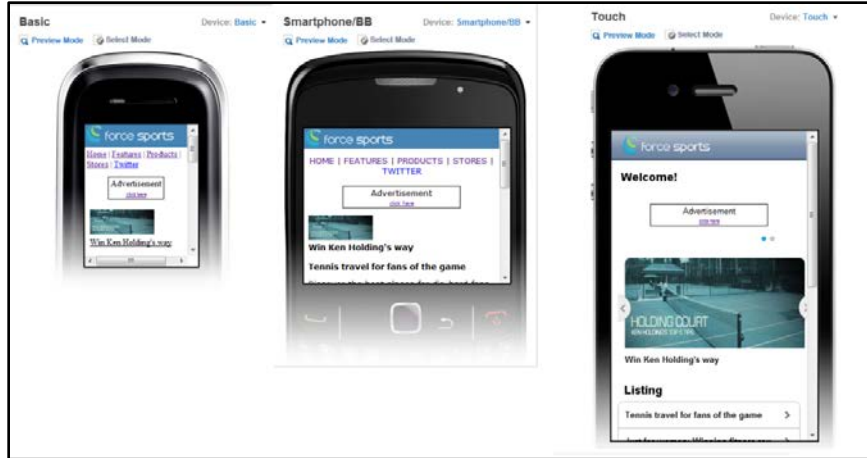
Basic

Device: Basic

Preview Mode Select Mode

force sports

Home | Features | Products | Stores | Twitter

Advertisement
click here

Win Ken Holding's way

Smartphone/BB

Device: Smartphone/BB

Preview Mode Select Mode

force sports

HOME | FEATURES | PRODUCTS | STORES | TWITTER

Advertisement
click here

Win Ken Holding's way

Tennis travel for fans of the game

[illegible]

Touch

Device: Touch

Preview Mode Select Mode

force sports

Welcome!

Advertisement
click here

HOLDING COURT
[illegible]

Win Ken Holding's way

Listing

Tennis travel for fans of the game

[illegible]